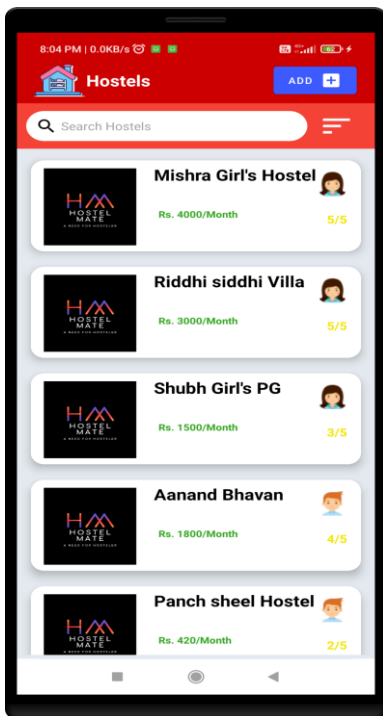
8:04 PM | 0.0KB/s

Hostels

ADD

Search Hostels

HM HOSTEL MATE A NEED FOR HOSTELER

Mishra Girl's Hostel

Rs. 4000/Month

5/5

HM HOSTEL MATE A NEED FOR HOSTELER

Riddhi siddhi Villa

Rs. 3000/Month

5/5

HM HOSTEL MATE A NEED FOR HOSTELER

Shubh Girl's PG

Rs. 1500/Month

3/5

HM HOSTEL MATE A NEED FOR HOSTELER

Aanand Bhavan

Rs. 1800/Month

4/5

HM HOSTEL MATE A NEED FOR HOSTELER

Panch sheel Hostel

Rs. 420/Month

2/5